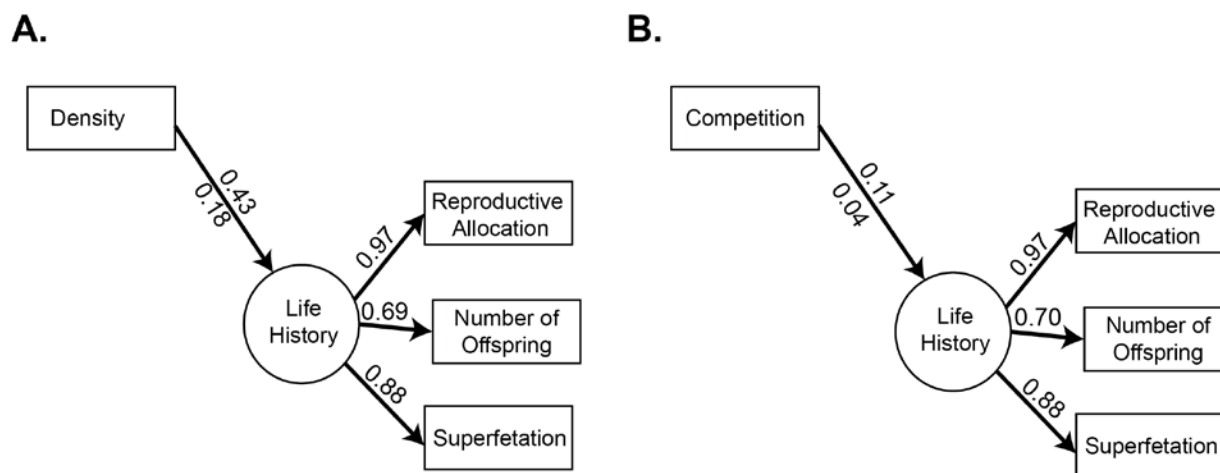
A.

Density

0.43
0.18

Life History

0.97
Reproductive Allocation

0.69
Number of Offspring

0.88
Superfetation

B.

Competition

0.11
0.04

Life History

0.97
Reproductive Allocation

0.70
Number of Offspring

0.88
Superfetation